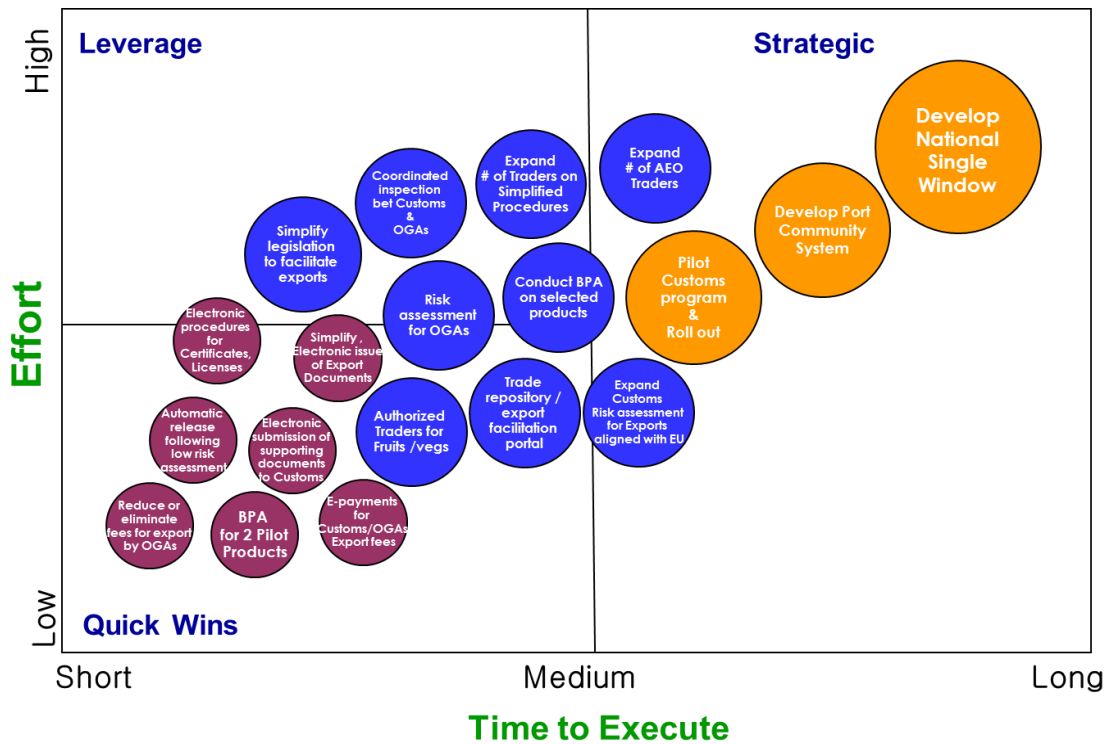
High

Effort

Low

Leverage

Strategic

Quick Wins

Develop National Single Window

Develop Port Community System

Pilot Customs program & Roll out

Expand # of AEO Traders

Expand # of Traders on Simplified Procedures

Coordinated inspection bet Customs & OGAs

Simplify legislation to facilitate exports

Risk assessment for OGAs

Conduct BPA on selected products

Electronic procedures for Certificates, Licenses

Simplify , Electronic issue of Export Documents

Trade repository / export facilitation portal

Expand Customs Risk assessment for Exports aligned with EU

Authorized Traders for Fruits /vegs

Automatic release following low risk assessment

Electronic submission of supporting documents to Customs

Reduce or eliminate fees for export by OGAs

BPA for 2 Pilot Products

E-payments for Customs/OGAs Export fees

Short

Medium

Long

Time to Execute